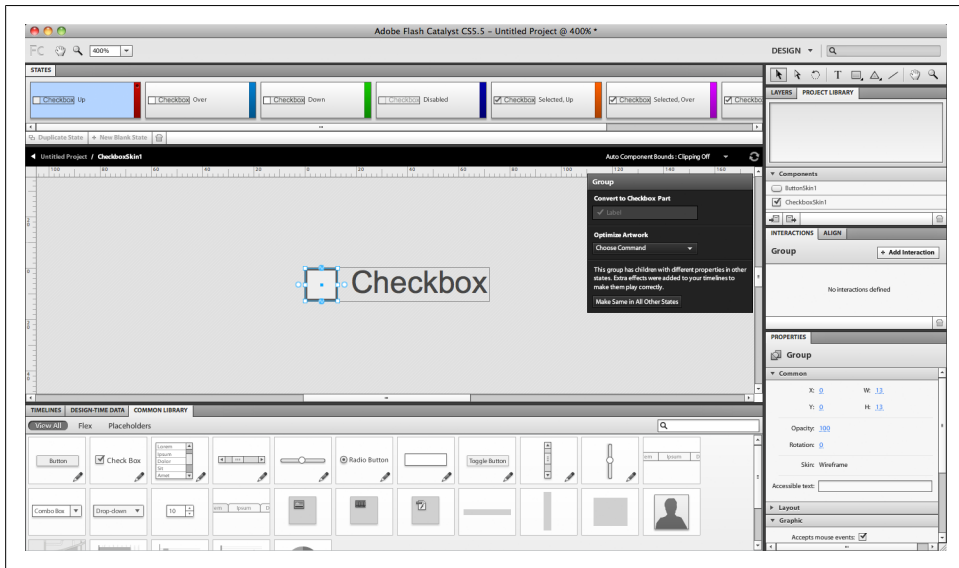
Adobe Flash Catalyst CS5.5 – Untitled Project @ 400% *

FC 400%

DESIGN

STATES

Checkbox Up

Checkbox Over

Checkbox Down

Checkbox Disabled

Checkbox Selected, Up

Checkbox Selected, Over

Checkbo

Duplicate State + New Blank State

Untitled Project / CheckboxSkin1

Auto Component Bounds : Clipping Off

Checkbox

Group

Convert to Checkbox Part

Label

Optimize Artwork

Choose Command

This group has children with different properties in other states. Extra effects were added to your timelines to make them play correctly.

Make Same in All Other States

LAYERS PROJECT LIBRARY

Components

ButtonSkin1

CheckboxSkin1

INTERACTIONS ALIGN

Group

+ Add Interaction

No interactions defined

PROPERTIES

Group

Common

X: 0 W: 13

Y: 0 H: 13

Opacity: 100

Rotation: 0

Skin: Wireframe

Accessible text:

Layout

Graphic

Accepts mouse events:

TIMELINES DESIGN-TIME DATA COMMON LIBRARY

View All Flex Placeholders

Button

Check Box

Lorem Ipsum Dolor Sit Amet

Radio Button

Toggle Button

em Ipsum D

Combo Box

Drop-down

10

em Ipsum D